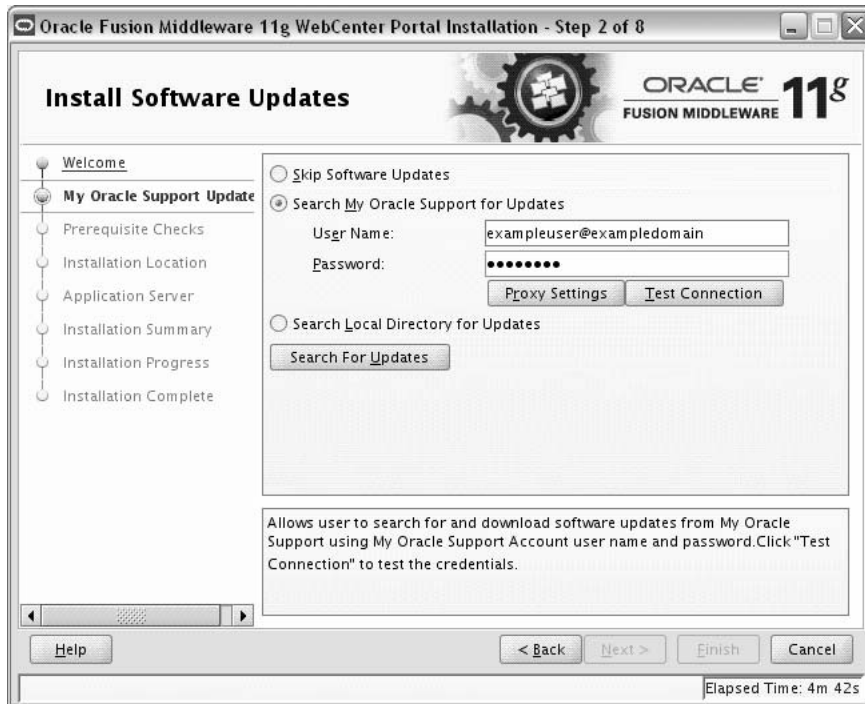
Oracle Fusion Middleware 11g WebCenter Portal Installation - Step 2 of 8

Install Software Updates

ORACLE FUSION MIDDLEWARE 11g

Welcome
My Oracle Support Update
Prerequisite Checks
Installation Location
Application Server
Installation Summary
Installation Progress
Installation Complete

Skip Software Updates
Search My Oracle Support for Updates
User Name: exampleuser@exampledomain
Password: ••••••••
Proxy Settings
Test Connection
Search Local Directory for Updates
Search For Updates

Allows user to search for and download software updates from My Oracle Support using My Oracle Support Account user name and password.Click "Test Connection" to test the credentials.

Help
< Back
Next >
Finish
Cancel

Elapsed Time: 4m 42s